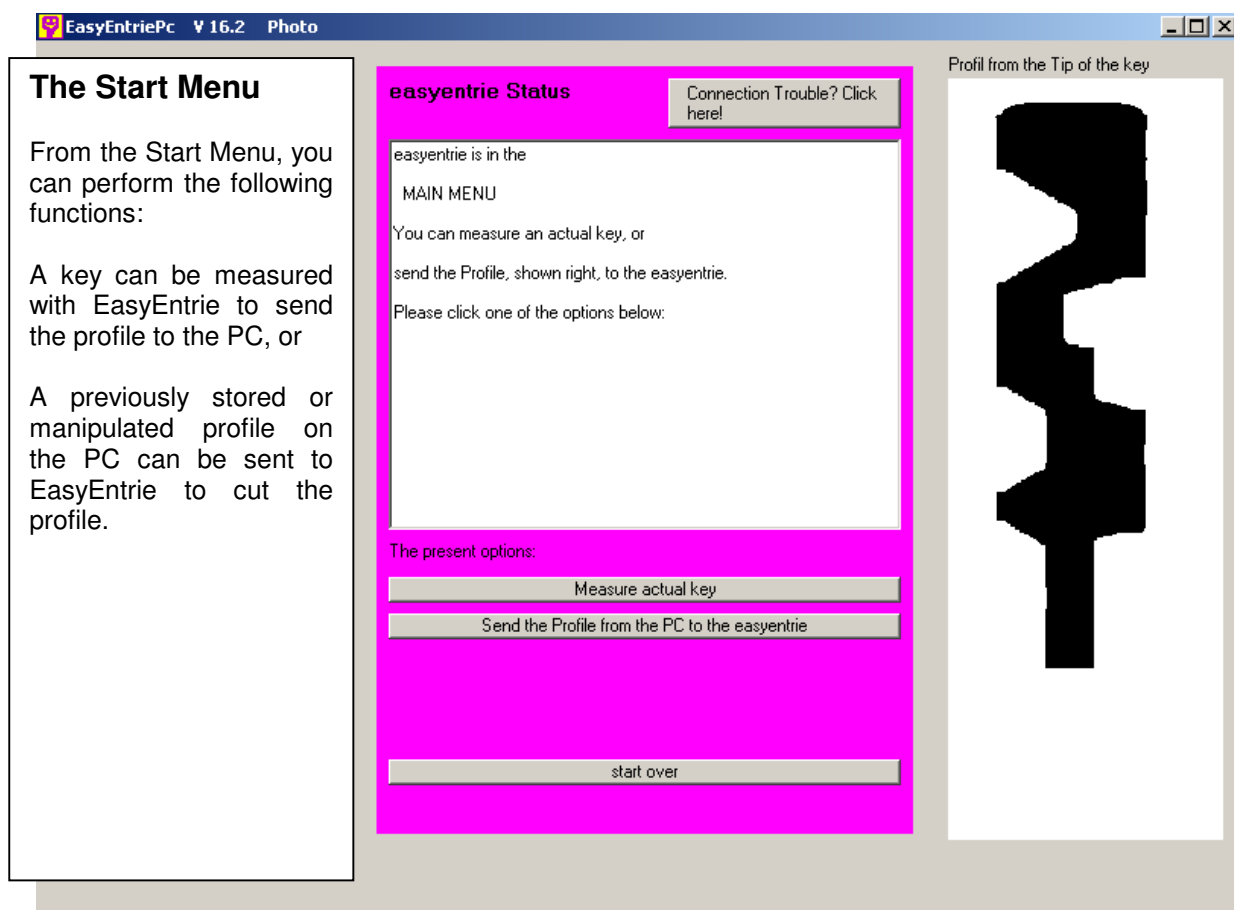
EasyEntriePc V 16.2 Photo

The Start Menu

From the Start Menu, you can perform the following functions:

A key can be measured with EasyEntrie to send the profile to the PC, or

A previously stored or manipulated profile on the PC can be sent to EasyEntrie to cut the profile.

easyentrie Status

Connection Trouble? Click here!

easyentrie is in the

MAIN MENU

You can measure an actual key, or

send the Profile, shown right, to the easyentrie.

Please click one of the options below:

The present options:

Measure actual key

Send the Profile from the PC to the easyentrie

start over

Profil from the Tip of the key